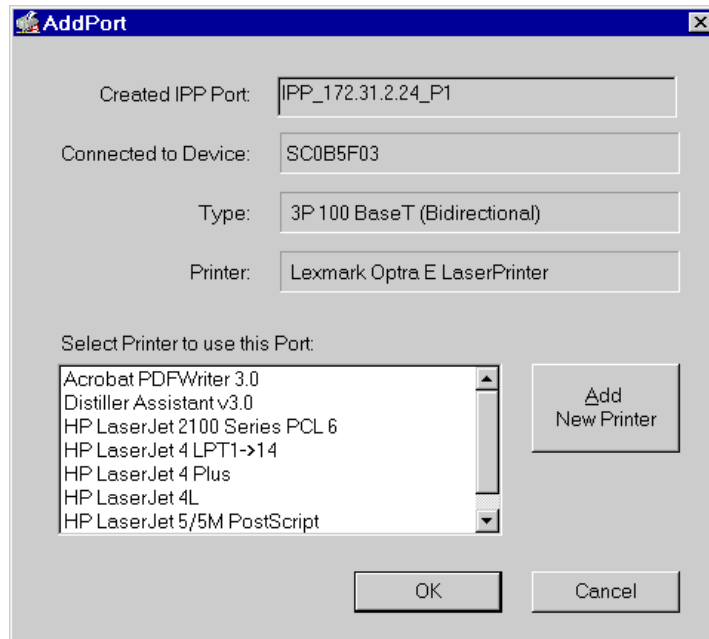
AddPort

Created IPP Port: IPP_172.31.2.24_P1

Connected to Device: SC0B5F03

Type: 3P 100 BaseT (Bidirectional)

Printer: Lexmark Optra E LaserPrinter

Select Printer to use this Port:

Acrobat PDFWriter 3.0
Distiller Assistant v3.0
HP LaserJet 2100 Series PCL 6
HP LaserJet 4 LPT1->14
HP LaserJet 4 Plus
HP LaserJet 4L
HP LaserJet 5/5M PostScript

Add New Printer

OK

Cancel